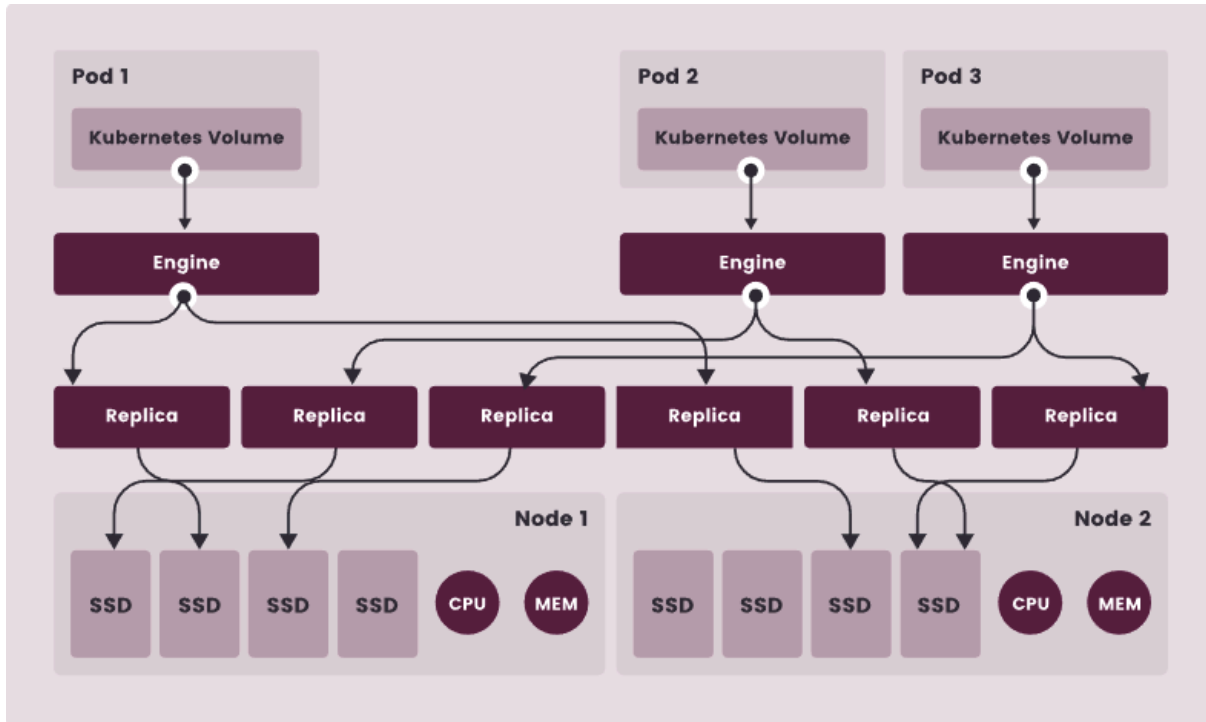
Pod 1

Kubernetes Volume

Pod 2

Kubernetes Volume

Pod 3

Kubernetes Volume

Engine

Engine

Engine

Replica

Replica

Replica

Replica

Replica

Replica

Node 1

SSD

SSD

SSD

SSD

CPU

MEM

Node 2

SSD

SSD

SSD

SSD

CPU

MEM